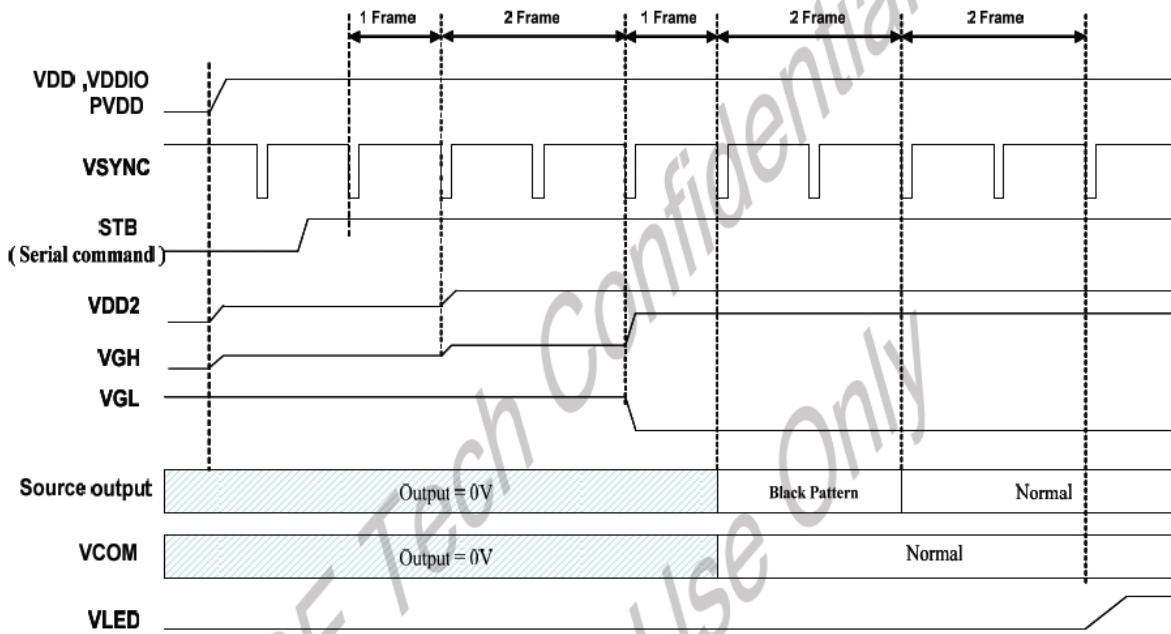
1 Frame
2 Frame
1 Frame
2 Frame
2 Frame

VDD ,VDDIO PVDD

VSYNC

STB (Serial command)

VDD2

VGH

VGL

Source output
Output = 0V
Black Pattern
Normal

VCOM
Output = 0V
Normal

VLED

Tech Confidential
Use Only